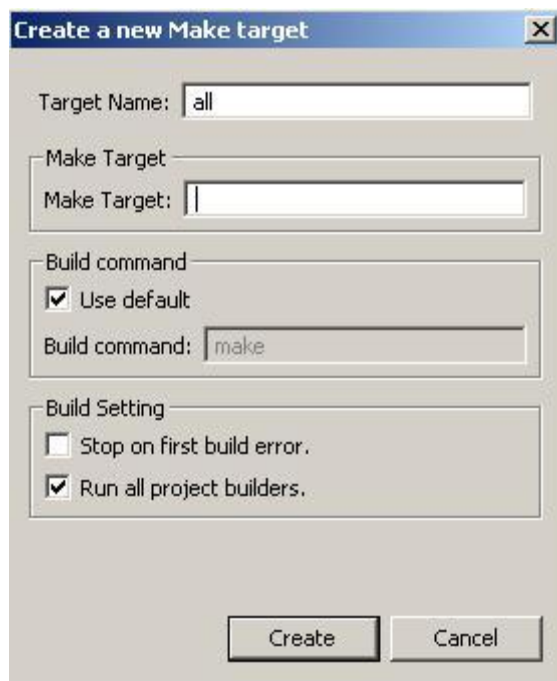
Create a new Make target

Target Name: all

Make Target

Make Target:

Build command

Use default

Build command: make

Build Setting

Stop on first build error.

Run all project builders.

Create

Cancel